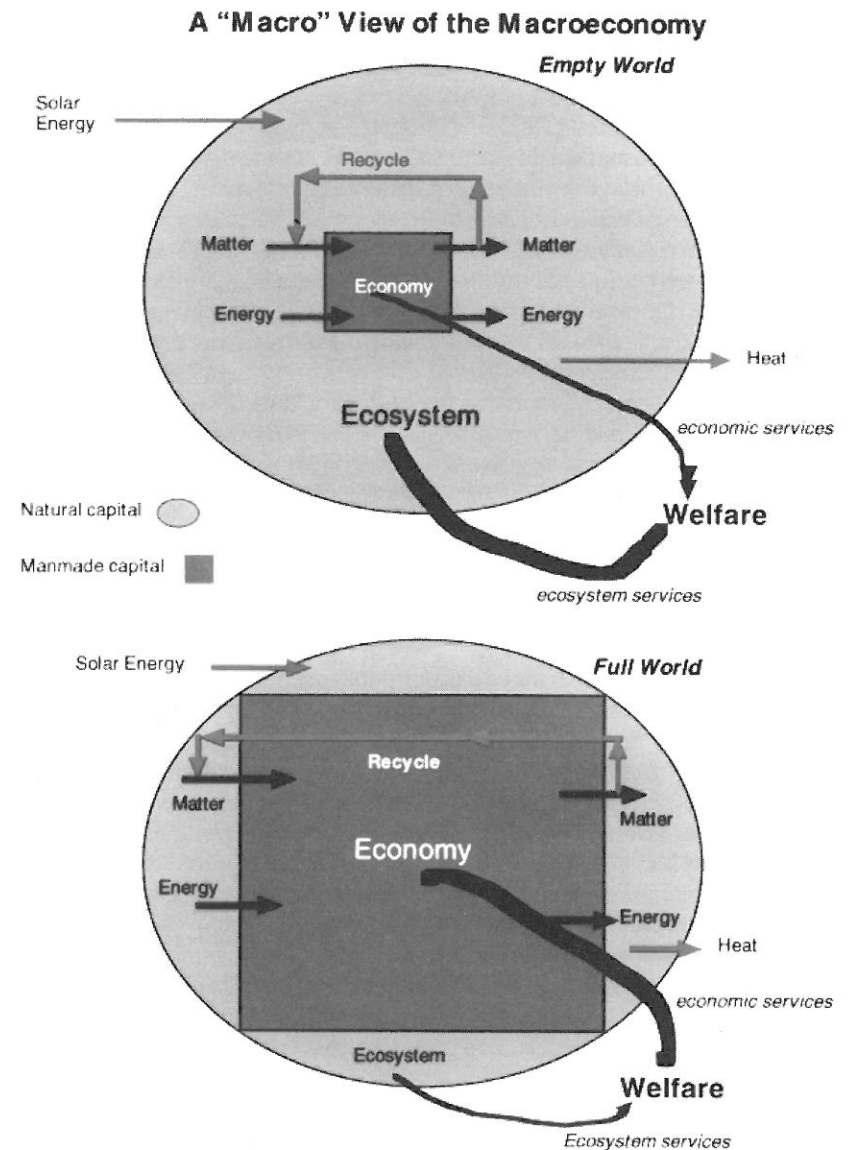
A "Macro" View of the Macroeconomy

Empty World

Solar Energy

Recycle

Matter

Matter

Economy

Energy

Energy

Heat

Ecosystem

economic services

Natural capital

Manmade capital

Welfare

ecosystem services

Solar Energy

Full World

Recycle

Matter

Matter

Economy

Energy

Energy

Heat

economic services

Ecosystem

Welfare

Ecosystem services